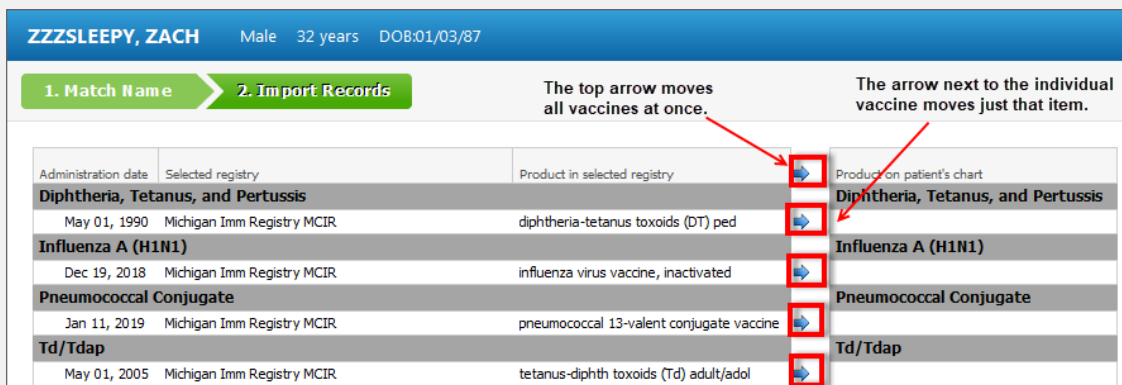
ZZZSLEEPY, ZACH Male 32 years DOB:01/03/87

1. Match Name 2. Import Records

The top arrow moves all vaccines at once.

The arrow next to the individual vaccine moves just that item.

| Administration date | Selected registry | Product in selected registry | | Product on patient's chart |
|---|---|---|---|---|
| Diphtheria, Tetanus, and Pertussis | | | | Diphtheria, Tetanus, and Pertussis |
| May 01, 1990 | Michigan Imm Registry MCIR | diphtheria-tetanus toxoids (DT) ped | | |
| Influenza A (H1N1) | | | | Influenza A (H1N1) |
| Dec 19, 2018 | Michigan Imm Registry MCIR | influenza virus vaccine, inactivated | | |
| Pneumococcal Conjugate | | | | Pneumococcal Conjugate |
| Jan 11, 2019 | Michigan Imm Registry MCIR | pneumococcal 13-valent conjugate vaccine | | |
| Td/Tdap | | | | Td/Tdap |
| May 01, 2005 | Michigan Imm Registry MCIR | tetanus-diphth toxoids (Td) adult/adol | | |